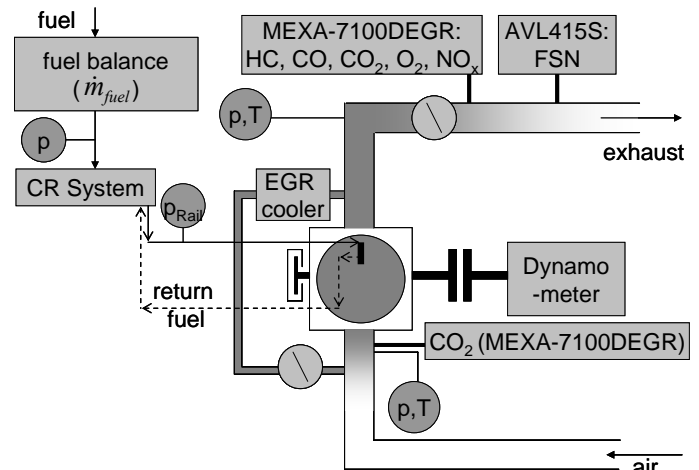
fuel

fuel balance ($\dot{m}_{fuel}$)

MEXA-7100DEGR: HC, CO, $CO_2$, $O_2$, $NO_x$

AVL415S: FSN

p,T

p

exhaust

CR System

$p_{Rail}$

EGR cooler

return fuel

Dynamo -meter

$CO_2$ (MEXA-7100DEGR)

p,T

air